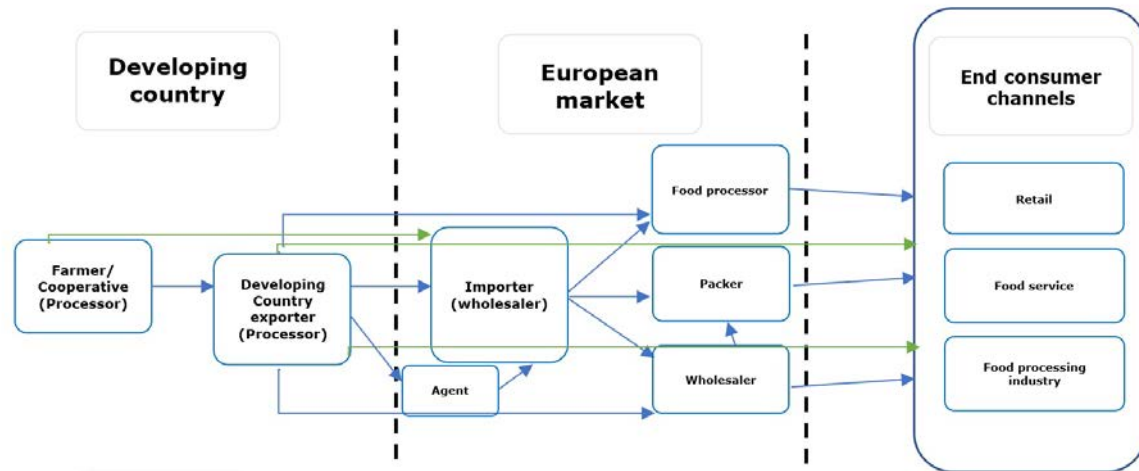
Developing country

European market

End consumer channels

Food processor

Retail

Farmer/ Cooperative (Processor)

Developing Country exporter (Processor)

Importer (wholesaler)

Packer

Food service

Agent

Wholesaler

Food processing industry